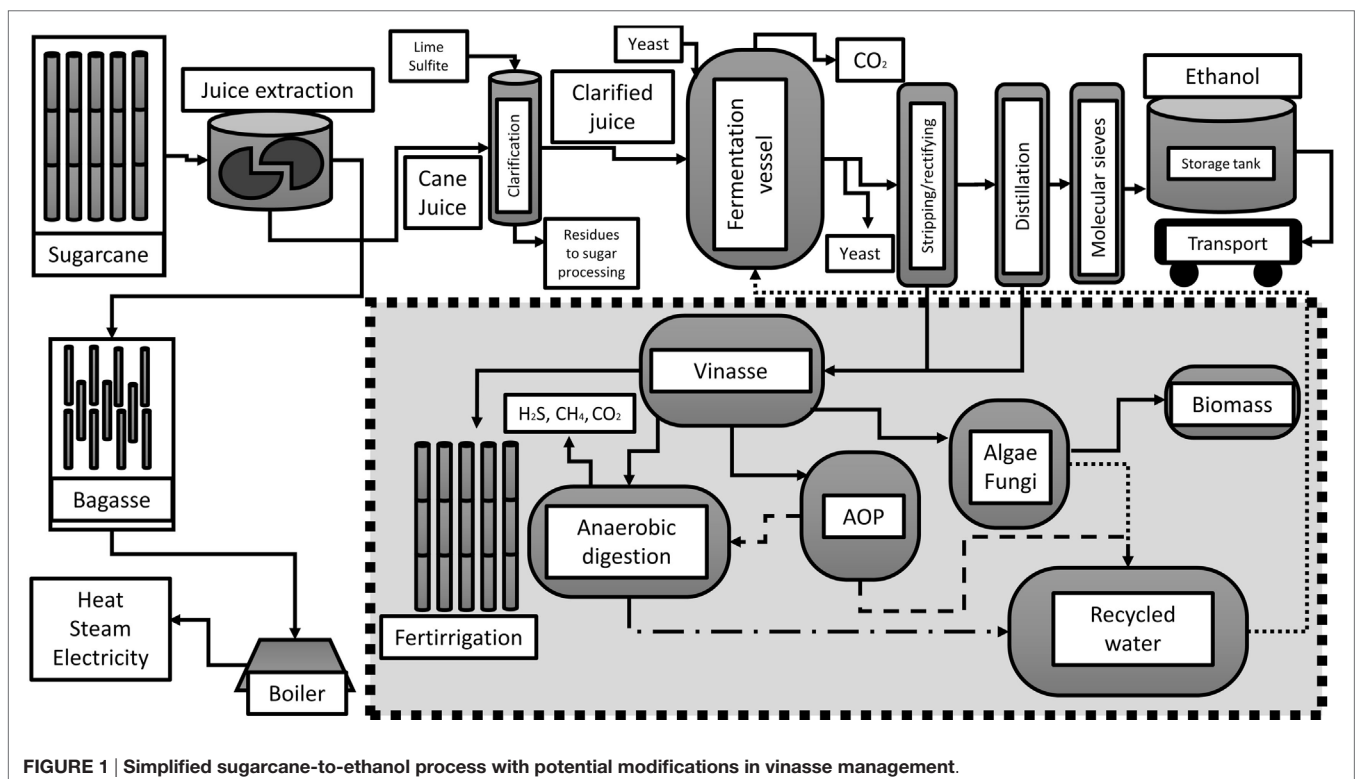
Sugarcane

Juice extraction

Lime
Sulfite

Clarification

Cane
Juice

Residues
to sugar
processing

Clarified
juice

Yeast

Fermentation
vessel

$CO_2$

Yeast

Stripping/rectifying

Distillation

Molecular sieves

Ethanol

Storage tank

Transport

Bagasse

Heat
Steam
Electricity

Boiler

Vinasse

$H_2S$, $CH_4$, $CO_2$

Fertirrigation

Anaerobic
digestion

AOP

Algae
Fungi

Biomass

Recycled
water

FIGURE 1 | Simplified sugarcane-to-ethanol process with potential modifications in vinasse management.